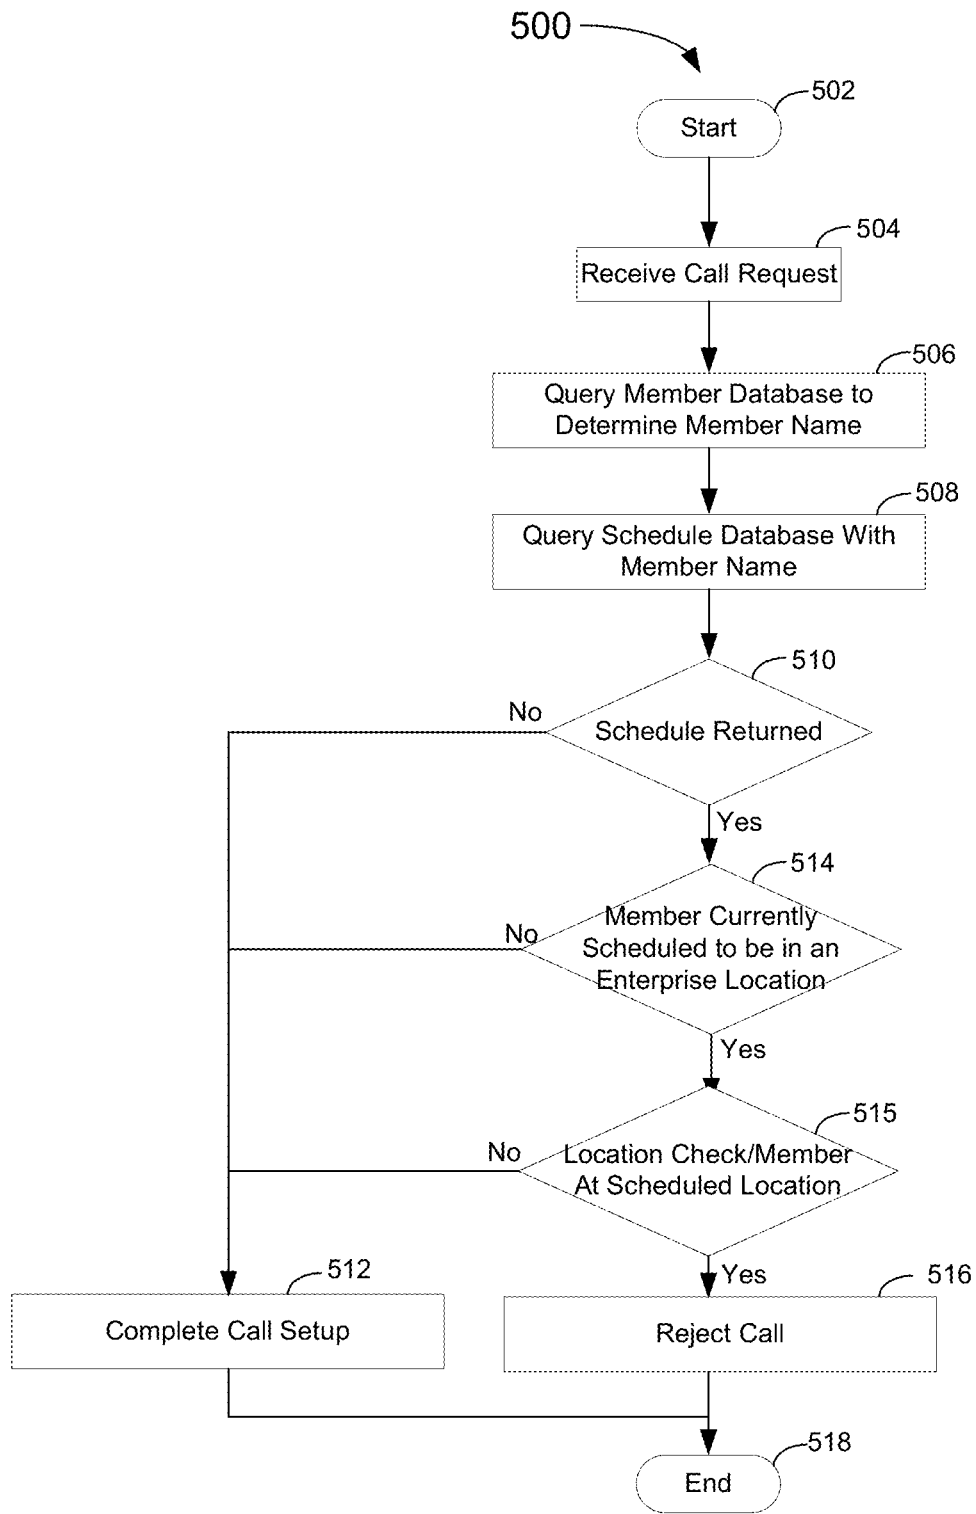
500

502
Start

504
Receive Call Request

506
Query Member Database to Determine Member Name

508
Query Schedule Database With Member Name

510
No
Schedule Returned
Yes

514
No
Member Currently Scheduled to be in an Enterprise Location
Yes

515
No
Location Check/Member At Scheduled Location
Yes

512
Complete Call Setup

516
Reject Call

518
End